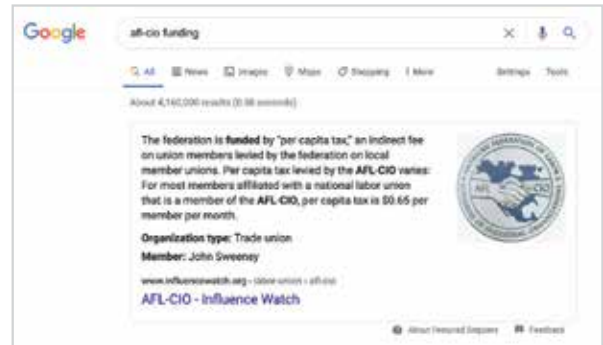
Google

afl-cio funding

All News Images Maps Shopping More Settings Tools

About 4,160,000 results (0.58 seconds)

The federation is funded by "per capita tax," an indirect fee on union members levied by the federation on local member unions. Per capita tax levied by the AFL-CIO varies: For most members affiliated with a national labor union that is a member of the AFL-CIO, per capita tax is $0.65 per member per month.

Organization type: Trade union

Member: John Sweeney

www.influencewatch.org › labor-union › afl-cio

AFL-CIO - Influence Watch

AFL-CIO

About Featured Snippets Feedback